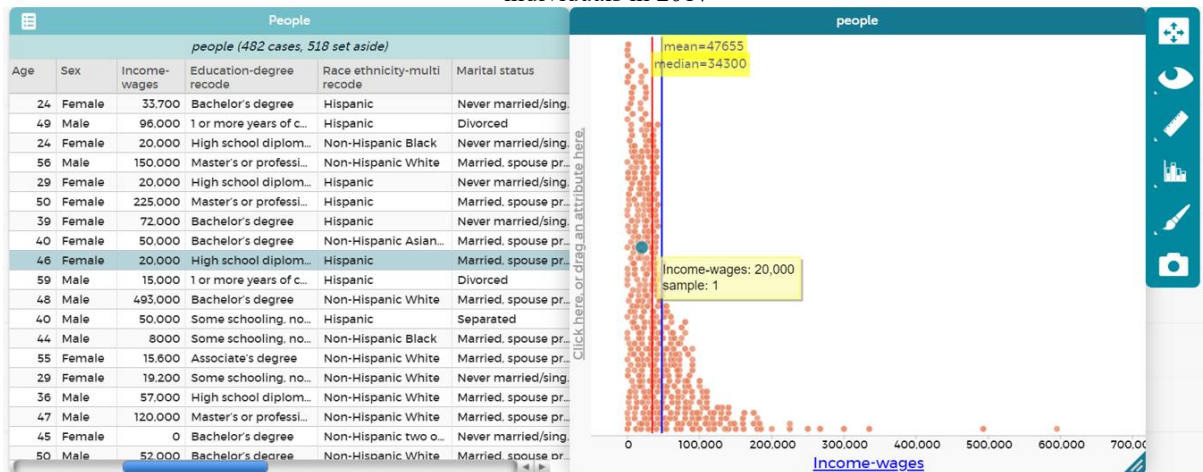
individuals in 2017

People

people (482 cases, 518 set aside)

| Age | Sex | Income-wages | Education-degree recode | Race ethnicity-multi recode | Marital status |
|---|---|---|---|---|---|
| 24 | Female | 33,700 | Bachelor's degree | Hispanic | Never married/sing. |
| 49 | Male | 96,000 | 1 or more years of c... | Hispanic | Divorced |
| 24 | Female | 20,000 | High school diplom... | Non-Hispanic Black | Never married/sing. |
| 56 | Male | 150,000 | Master's or professi... | Non-Hispanic White | Married, spouse pr... |
| 29 | Female | 20,000 | High school diplom... | Hispanic | Never married/sing. |
| 50 | Female | 225,000 | Master's or professi... | Hispanic | Married, spouse pr... |
| 39 | Female | 72,000 | Bachelor's degree | Hispanic | Never married/sing. |
| 40 | Female | 50,000 | Bachelor's degree | Non-Hispanic Asian... | Married, spouse pr... |
| 46 | Female | 20,000 | High school diplom... | Hispanic | Married, spouse pr... |
| 59 | Male | 15,000 | 1 or more years of c... | Hispanic | Divorced |
| 48 | Male | 493,000 | Bachelor's degree | Non-Hispanic White | Married, spouse pr... |
| 40 | Male | 50,000 | Some schooling, no... | Hispanic | Separated |
| 44 | Male | 8000 | Some schooling, no... | Non-Hispanic Black | Married, spouse pr... |
| 55 | Female | 15,600 | Associate's degree | Non-Hispanic White | Married, spouse pr... |
| 29 | Female | 19,200 | Some schooling, no... | Non-Hispanic White | Never married/sing. |
| 36 | Male | 57,000 | High school diplom... | Non-Hispanic White | Married, spouse pr... |
| 47 | Male | 120,000 | Master's or professi... | Non-Hispanic White | Married, spouse pr... |
| 45 | Female | 0 | Bachelor's degree | Non-Hispanic two o... | Never married/sing. |
| 50 | Male | 52,000 | Bachelor's degree | Non-Hispanic White | Married, spouse pr... |

people

mean=47655
median=34300

Click here, or drag an attribute here.

Income-wages: 20,000
sample: 1

0 100,000 200,000 300,000 400,000 500,000 600,000 700,0

Income-wages